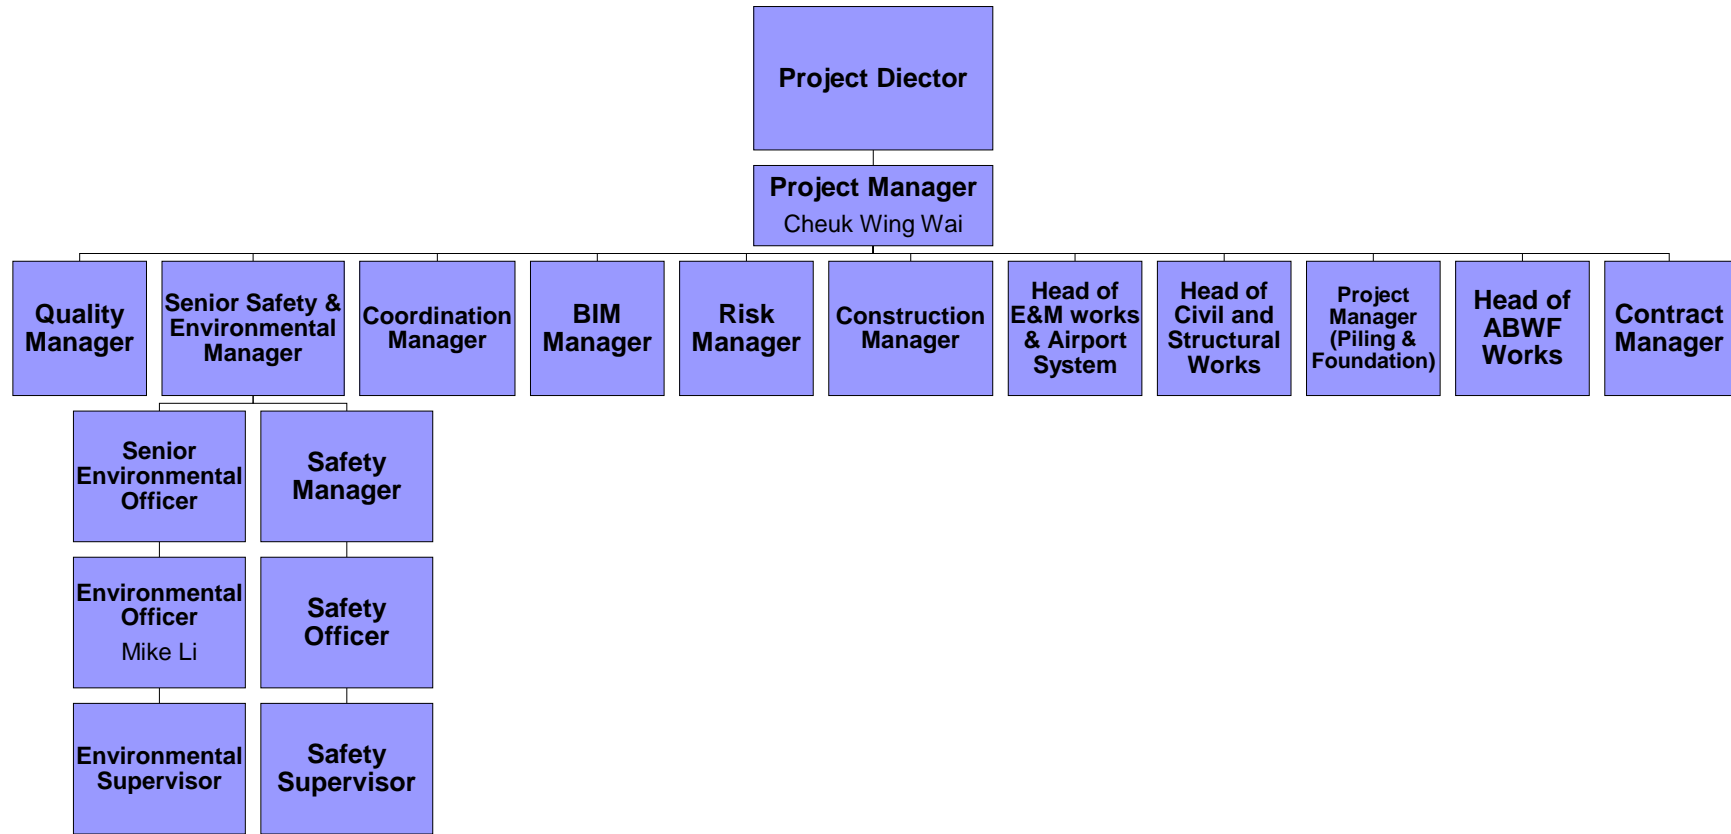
Project Diector

Project Manager
Cheuk Wing Wai

Quality Manager

Senior Safety & Environmental Manager

Coordination Manager

BIM Manager

Risk Manager

Construction Manager

Head of E&M works & Airport System

Head of Civil and Structural Works

Project Manager (Piling & Foundation)

Head of ABWF Works

Contract Manager

Senior Environmental Officer

Safety Manager

Environmental Officer
Mike Li

Safety Officer

Environmental Supervisor

Safety Supervisor